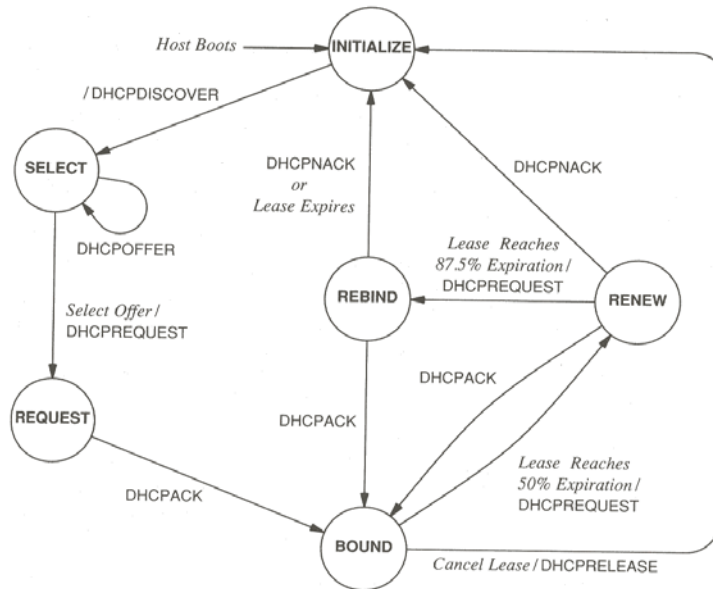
Host Boots

INITIALIZE

/ DHCPDISCOVER

SELECT

DHCPOFFER

DHCPNACK or Lease Expires

DHCPNACK

Lease Reaches 87.5% Expiration / DHCPREQUEST

REBIND

RENEW

Select Offer / DHCPREQUEST

DHCPACK

DHCPACK

REQUEST

Lease Reaches 50% Expiration / DHCPREQUEST

DHCPACK

BOUND

Cancel Lease / DHCPRELEASE